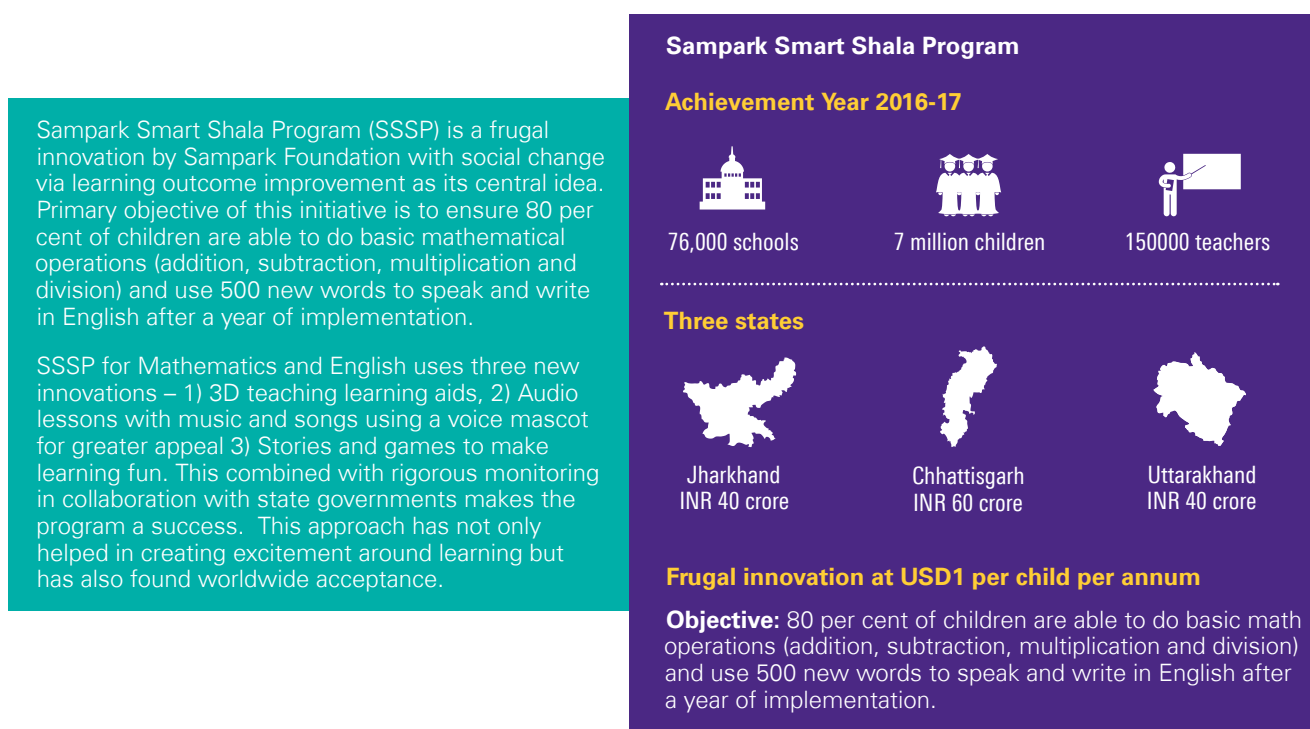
Sampark Smart Shala Program (SSSP) is a frugal innovation by Sampark Foundation with social change via learning outcome improvement as its central idea. Primary objective of this initiative is to ensure 80 per cent of children are able to do basic mathematical operations (addition, subtraction, multiplication and division) and use 500 new words to speak and write in English after a year of implementation.

SSSP for Mathematics and English uses three new innovations – 1) 3D teaching learning aids, 2) Audio lessons with music and songs using a voice mascot for greater appeal 3) Stories and games to make learning fun. This combined with rigorous monitoring in collaboration with state governments makes the program a success. This approach has not only helped in creating excitement around learning but has also found worldwide acceptance.

Sampark Smart Shala Program

Achievement Year 2016-17

76,000 schools

7 million children

150000 teachers

Three states

Jharkhand
INR 40 crore

Chhattisgarh
INR 60 crore

Uttarakhand
INR 40 crore

Frugal innovation at USD1 per child per annum

Objective: 80 per cent of children are able to do basic math operations (addition, subtraction, multiplication and division) and use 500 new words to speak and write in English after a year of implementation.